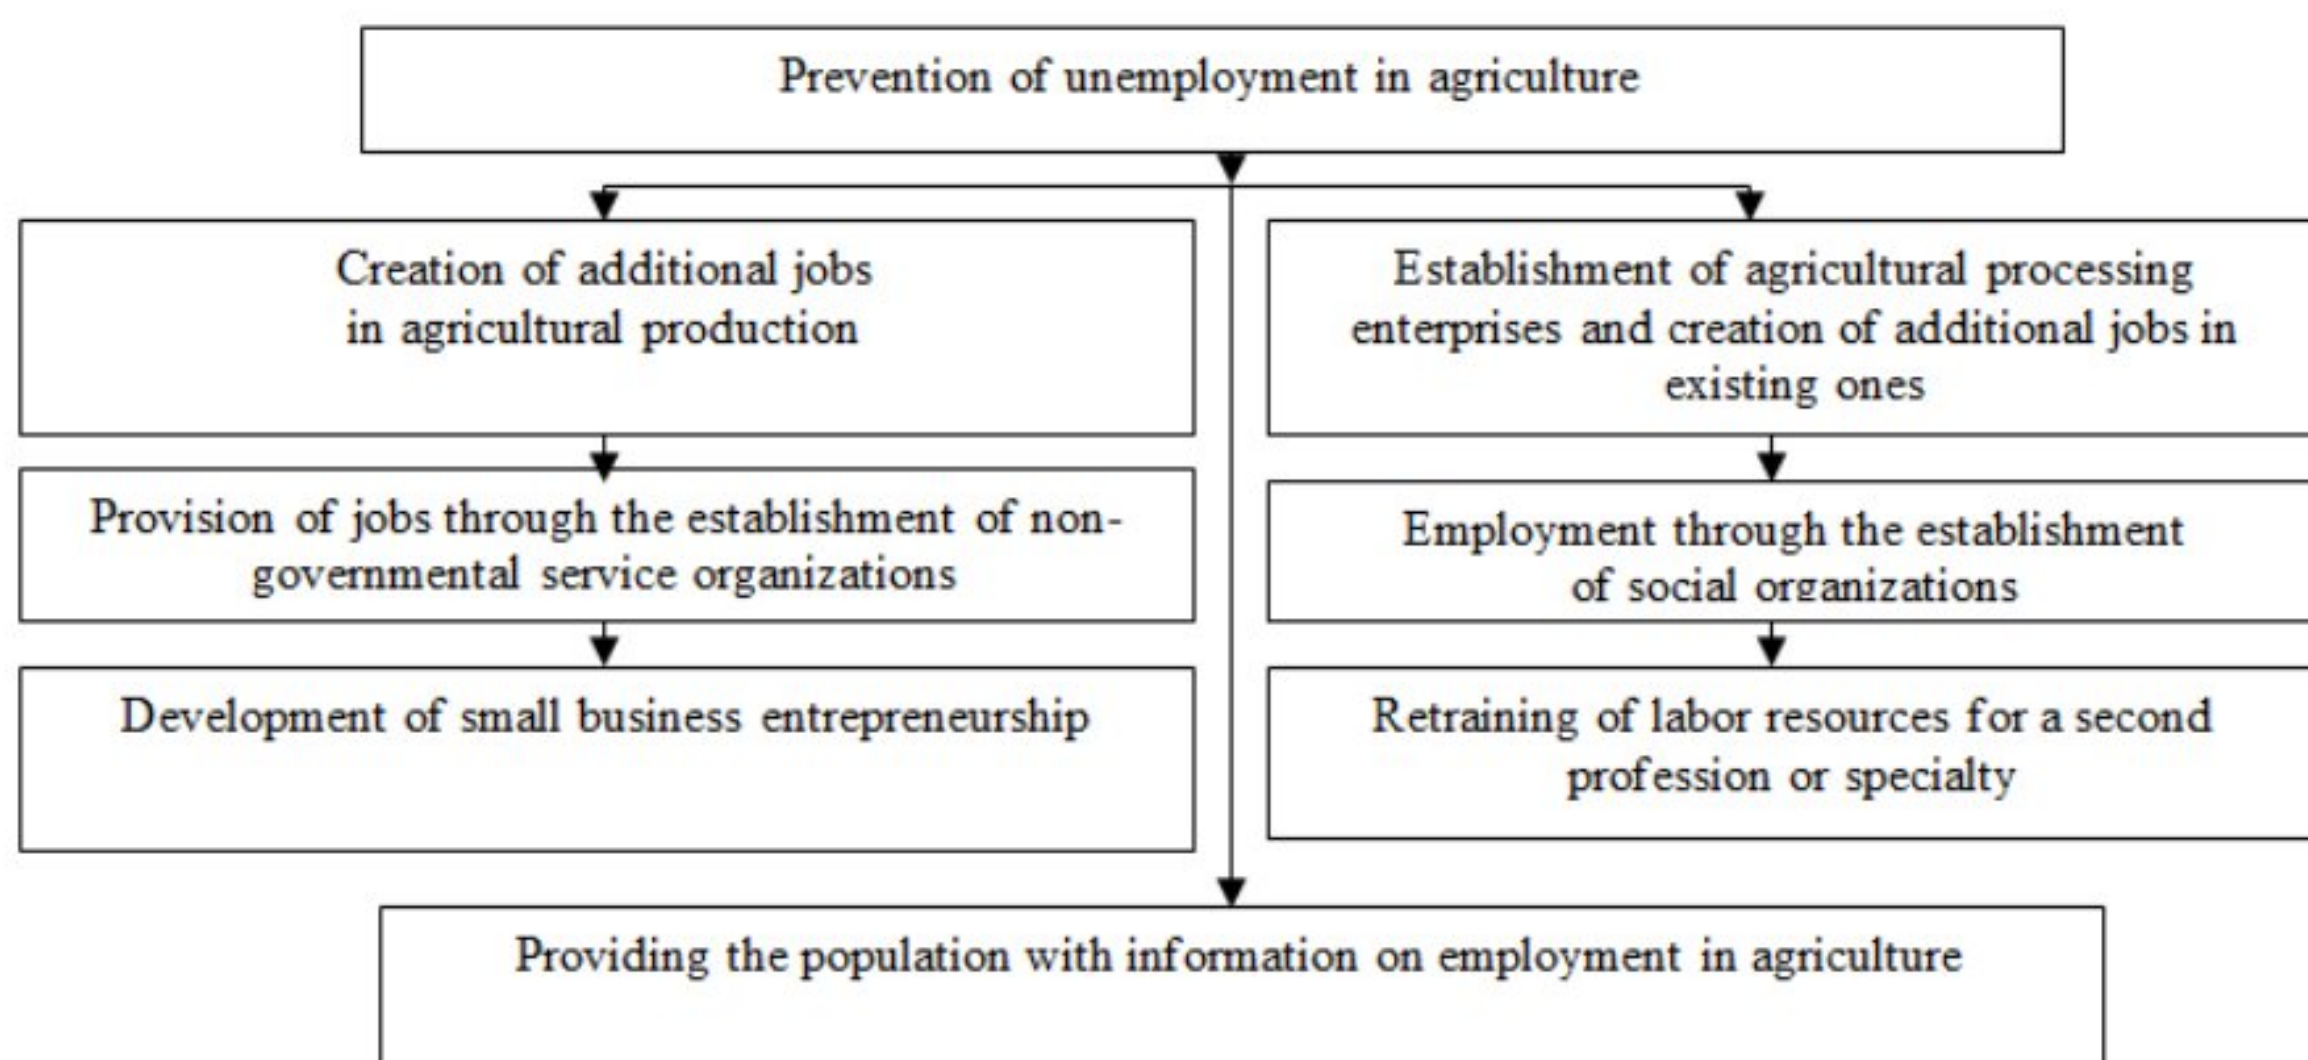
Prevention of unemployment in agriculture

Creation of additional jobs in agricultural production

Provision of jobs through the establishment of non-governmental service organizations

Development of small business entrepreneurship

Establishment of agricultural processing enterprises and creation of additional jobs in existing ones

Employment through the establishment of social organizations

Retraining of labor resources for a second profession or specialty

Providing the population with information on employment in agriculture